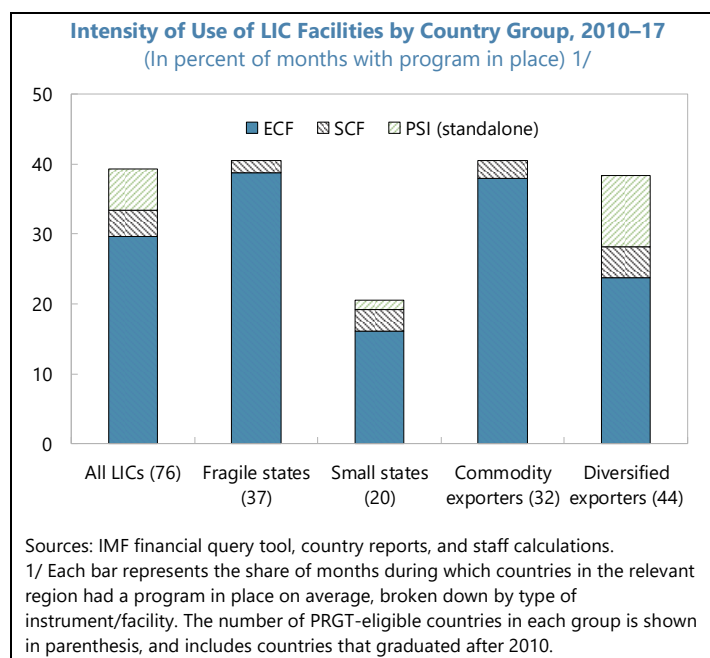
Intensity of Use of LIC Facilities by Country Group, 2010–17
(In percent of months with program in place) 1/

50
40
30
20
10
0

ECF SCF PSI (standalone)

All LICs (76)
Fragile states (37)
Small states (20)
Commodity exporters (32)
Diversified exporters (44)

Sources: IMF financial query tool, country reports, and staff calculations.
1/ Each bar represents the share of months during which countries in the relevant region had a program in place on average, broken down by type of instrument/facility. The number of PRGT-eligible countries in each group is shown in parenthesis, and includes countries that graduated after 2010.